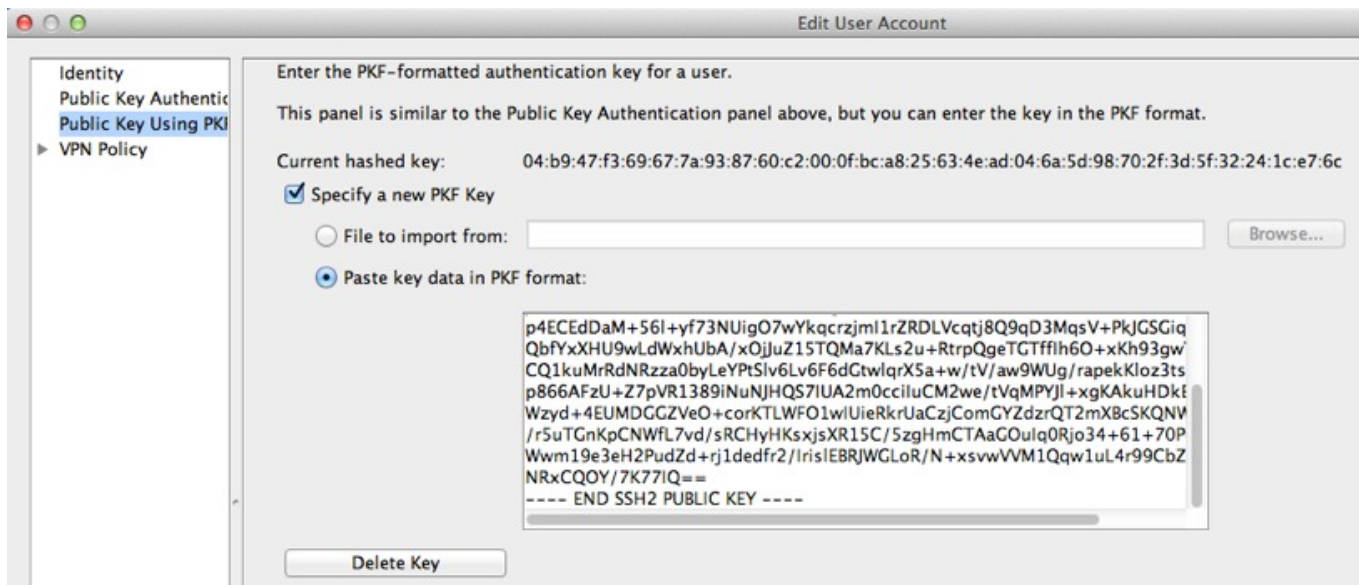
Edit User Account

Identity
Public Key Authentic
Public Key Using PKI
VPN Policy

Enter the PKF-formatted authentication key for a user.

This panel is similar to the Public Key Authentication panel above, but you can enter the key in the PKF format.

Current hashed key: 04:b9:47:f3:69:67:7a:93:87:60:c2:00:0f:bc:a8:25:63:4e:ad:04:6a:5d:98:70:2f:3d:5f:32:24:1c:e7:6c

Specify a new PKF Key

File to import from:

Browse...

Paste key data in PKF format:

p4ECEdDaM+56l+yf73NUigO7wYkqcrzjml1rZRDLVcqtj8Q9qD3MqsV+PkJGSGiq
QbfYxXHU9wLdWxhUbA/xOjJuZ15TQMa7KLs2u+RtrpQgeTGTfflh6O+xKh93gw
CQ1kuMrRdNRzza0byLeYPtSlv6Lv6F6dGtwlqrX5a+w/tV/aw9WUg/rapekKloz3ts
p866AFzU+Z7pVR1389iNuNJHQS7IUA2m0cciluCM2we/tVqMPYJl+xgKAkuHDkI
Wzyd+4EUMDGGZVeO+corKTLWFO1wlUieRkrUaCzjComGYZdzrQT2mXBcSKQNW
/r5uTGnKpCNWfL7vd/sRCHyHKsxjsXR15C/5zgHmCTAaGOulq0Rjo34+61+70P
Wwm19e3eH2PudZd+rj1dedfr2/IrisIEBRJWGLoR/N+xsvwVVM1Qqw1uL4r99CbZ
NRxCQOY/7K77IQ==
---- END SSH2 PUBLIC KEY ----

Delete Key